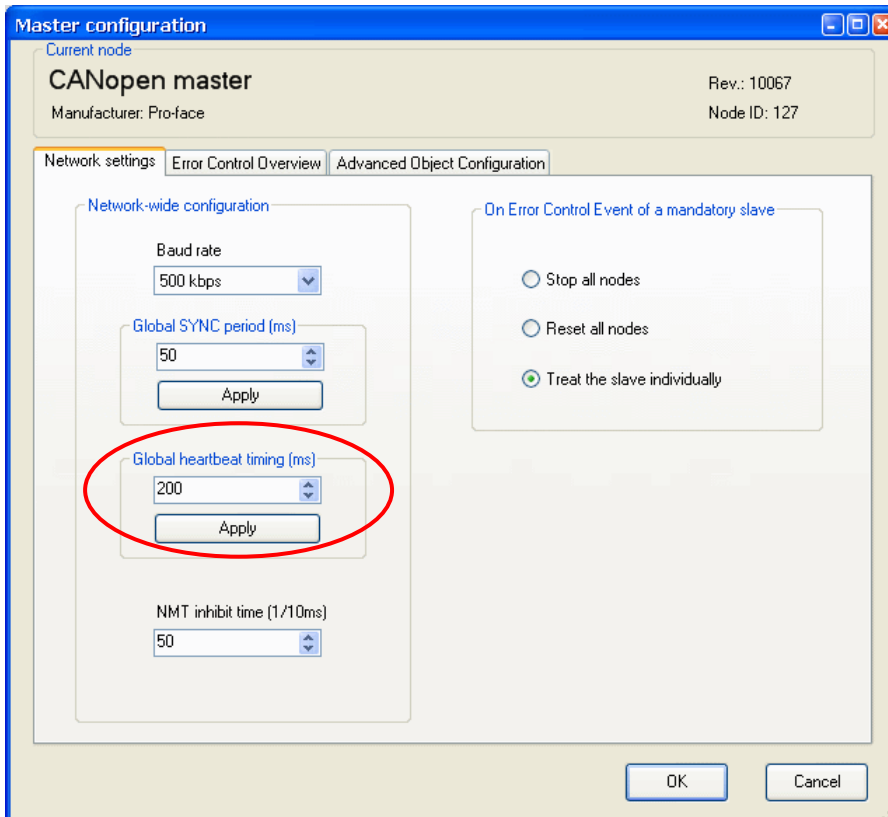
Master configuration

Current node

CANopen master

Manufacturer: Pro-face

Rev.: 10067

Node ID: 127

Network settings | Error Control Overview | Advanced Object Configuration

Network-wide configuration

Baud rate

500 kbps

Global SYNC period (ms)

50

Apply

Global heartbeat timing (ms)

200

Apply

NMT inhibit time (1/10ms)

50

On Error Control Event of a mandatory slave

Stop all nodes

Reset all nodes

Treat the slave individually

OK

Cancel